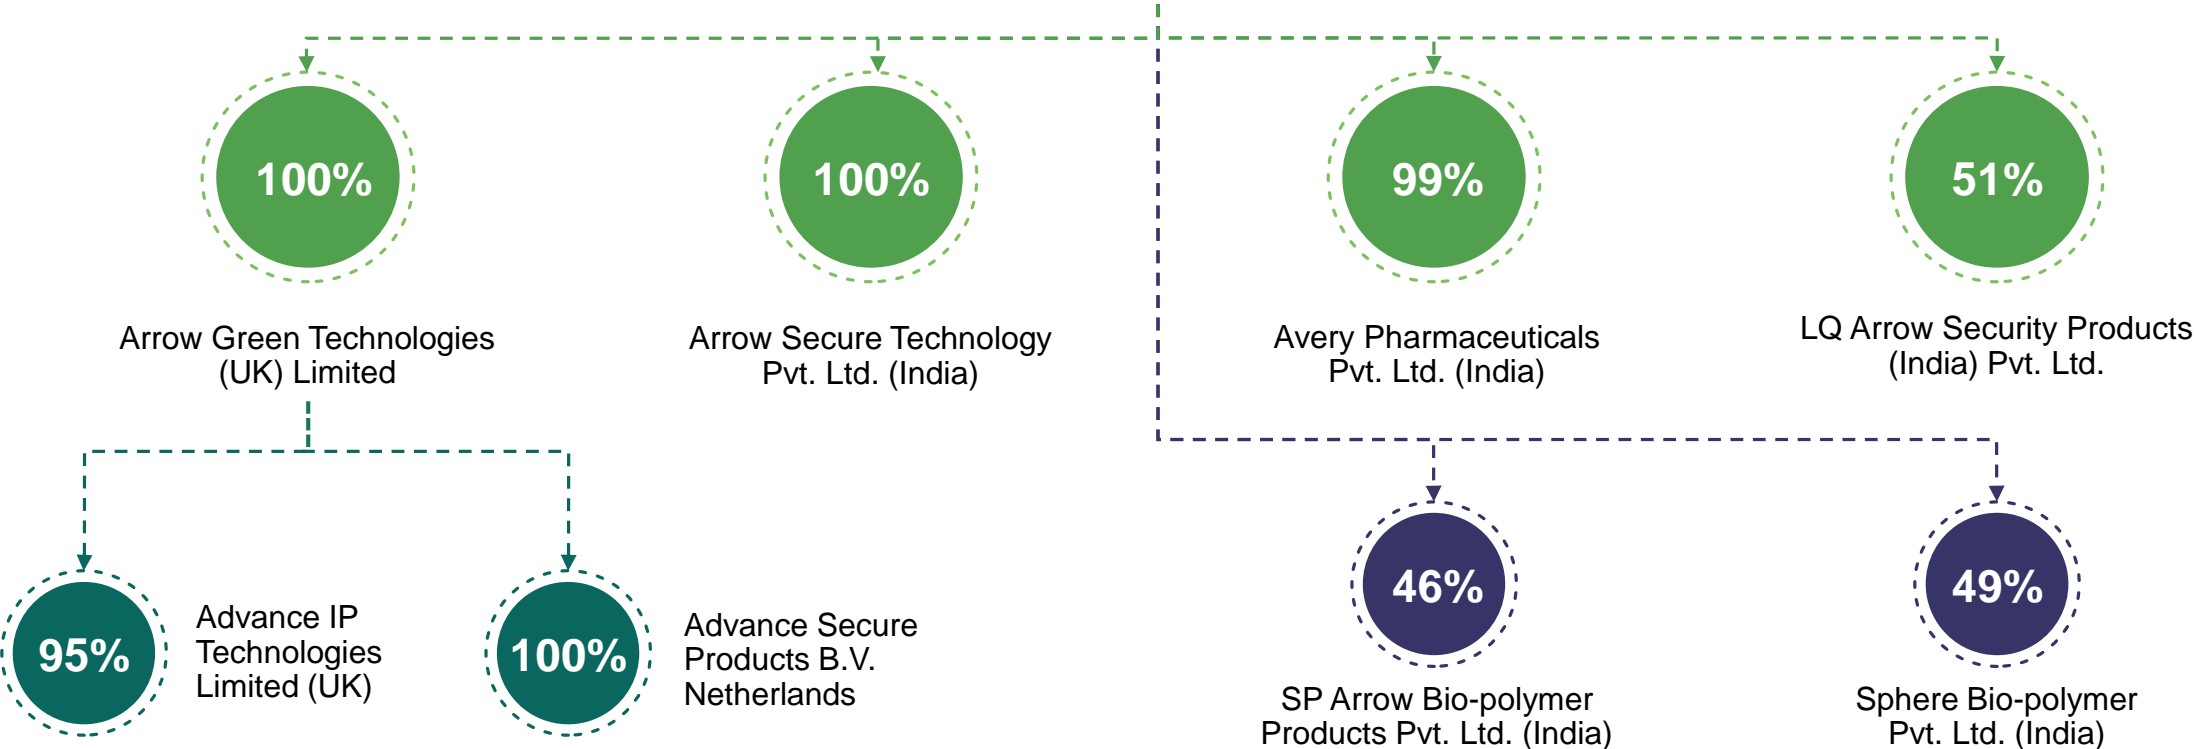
100%

Arrow Green Technologies (UK) Limited

100%

Arrow Secure Technology Pvt. Ltd. (India)

99%

Avery Pharmaceuticals Pvt. Ltd. (India)

51%

LQ Arrow Security Products (India) Pvt. Ltd.

95%

Advance IP Technologies Limited (UK)

100%

Advance Secure Products B.V. Netherlands

46%

SP Arrow Bio-polymer Products Pvt. Ltd. (India)

49%

Sphere Bio-polymer Pvt. Ltd. (India)